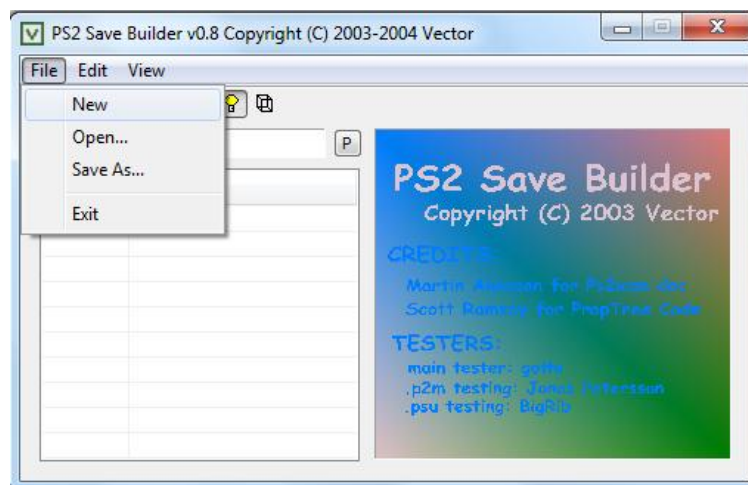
PS2 Save Builder v0.8 Copyright (C) 2003-2004 Vector

File Edit View

New
Open...
Save As...
Exit

P

PS2 Save Builder
Copyright (C) 2003 Vector

CREDITS:
Martin Akesson for Ps2save dec
Scott Ramsay for PropTree Code

TESTERS:
main tester: gotto
.p2m testing: Jonas Petersson
.psu testing: BigRib